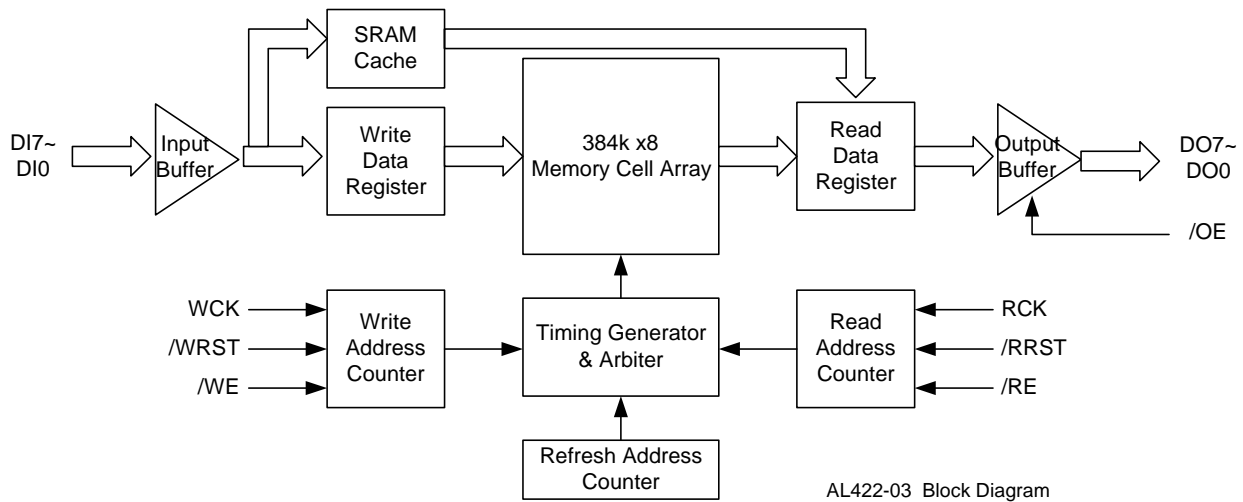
SRAM Cache

DI7~ DI0

Input Buffer

Write Data Register

384k x8 Memory Cell Array

Read Data Register

Output Buffer

DO7~ DO0

/OE

WCK

/WRST

/WE

Write Address Counter

Timing Generator & Arbiter

Read Address Counter

RCK

/RRST

/RE

Refresh Address Counter

AL422-03 Block Diagram